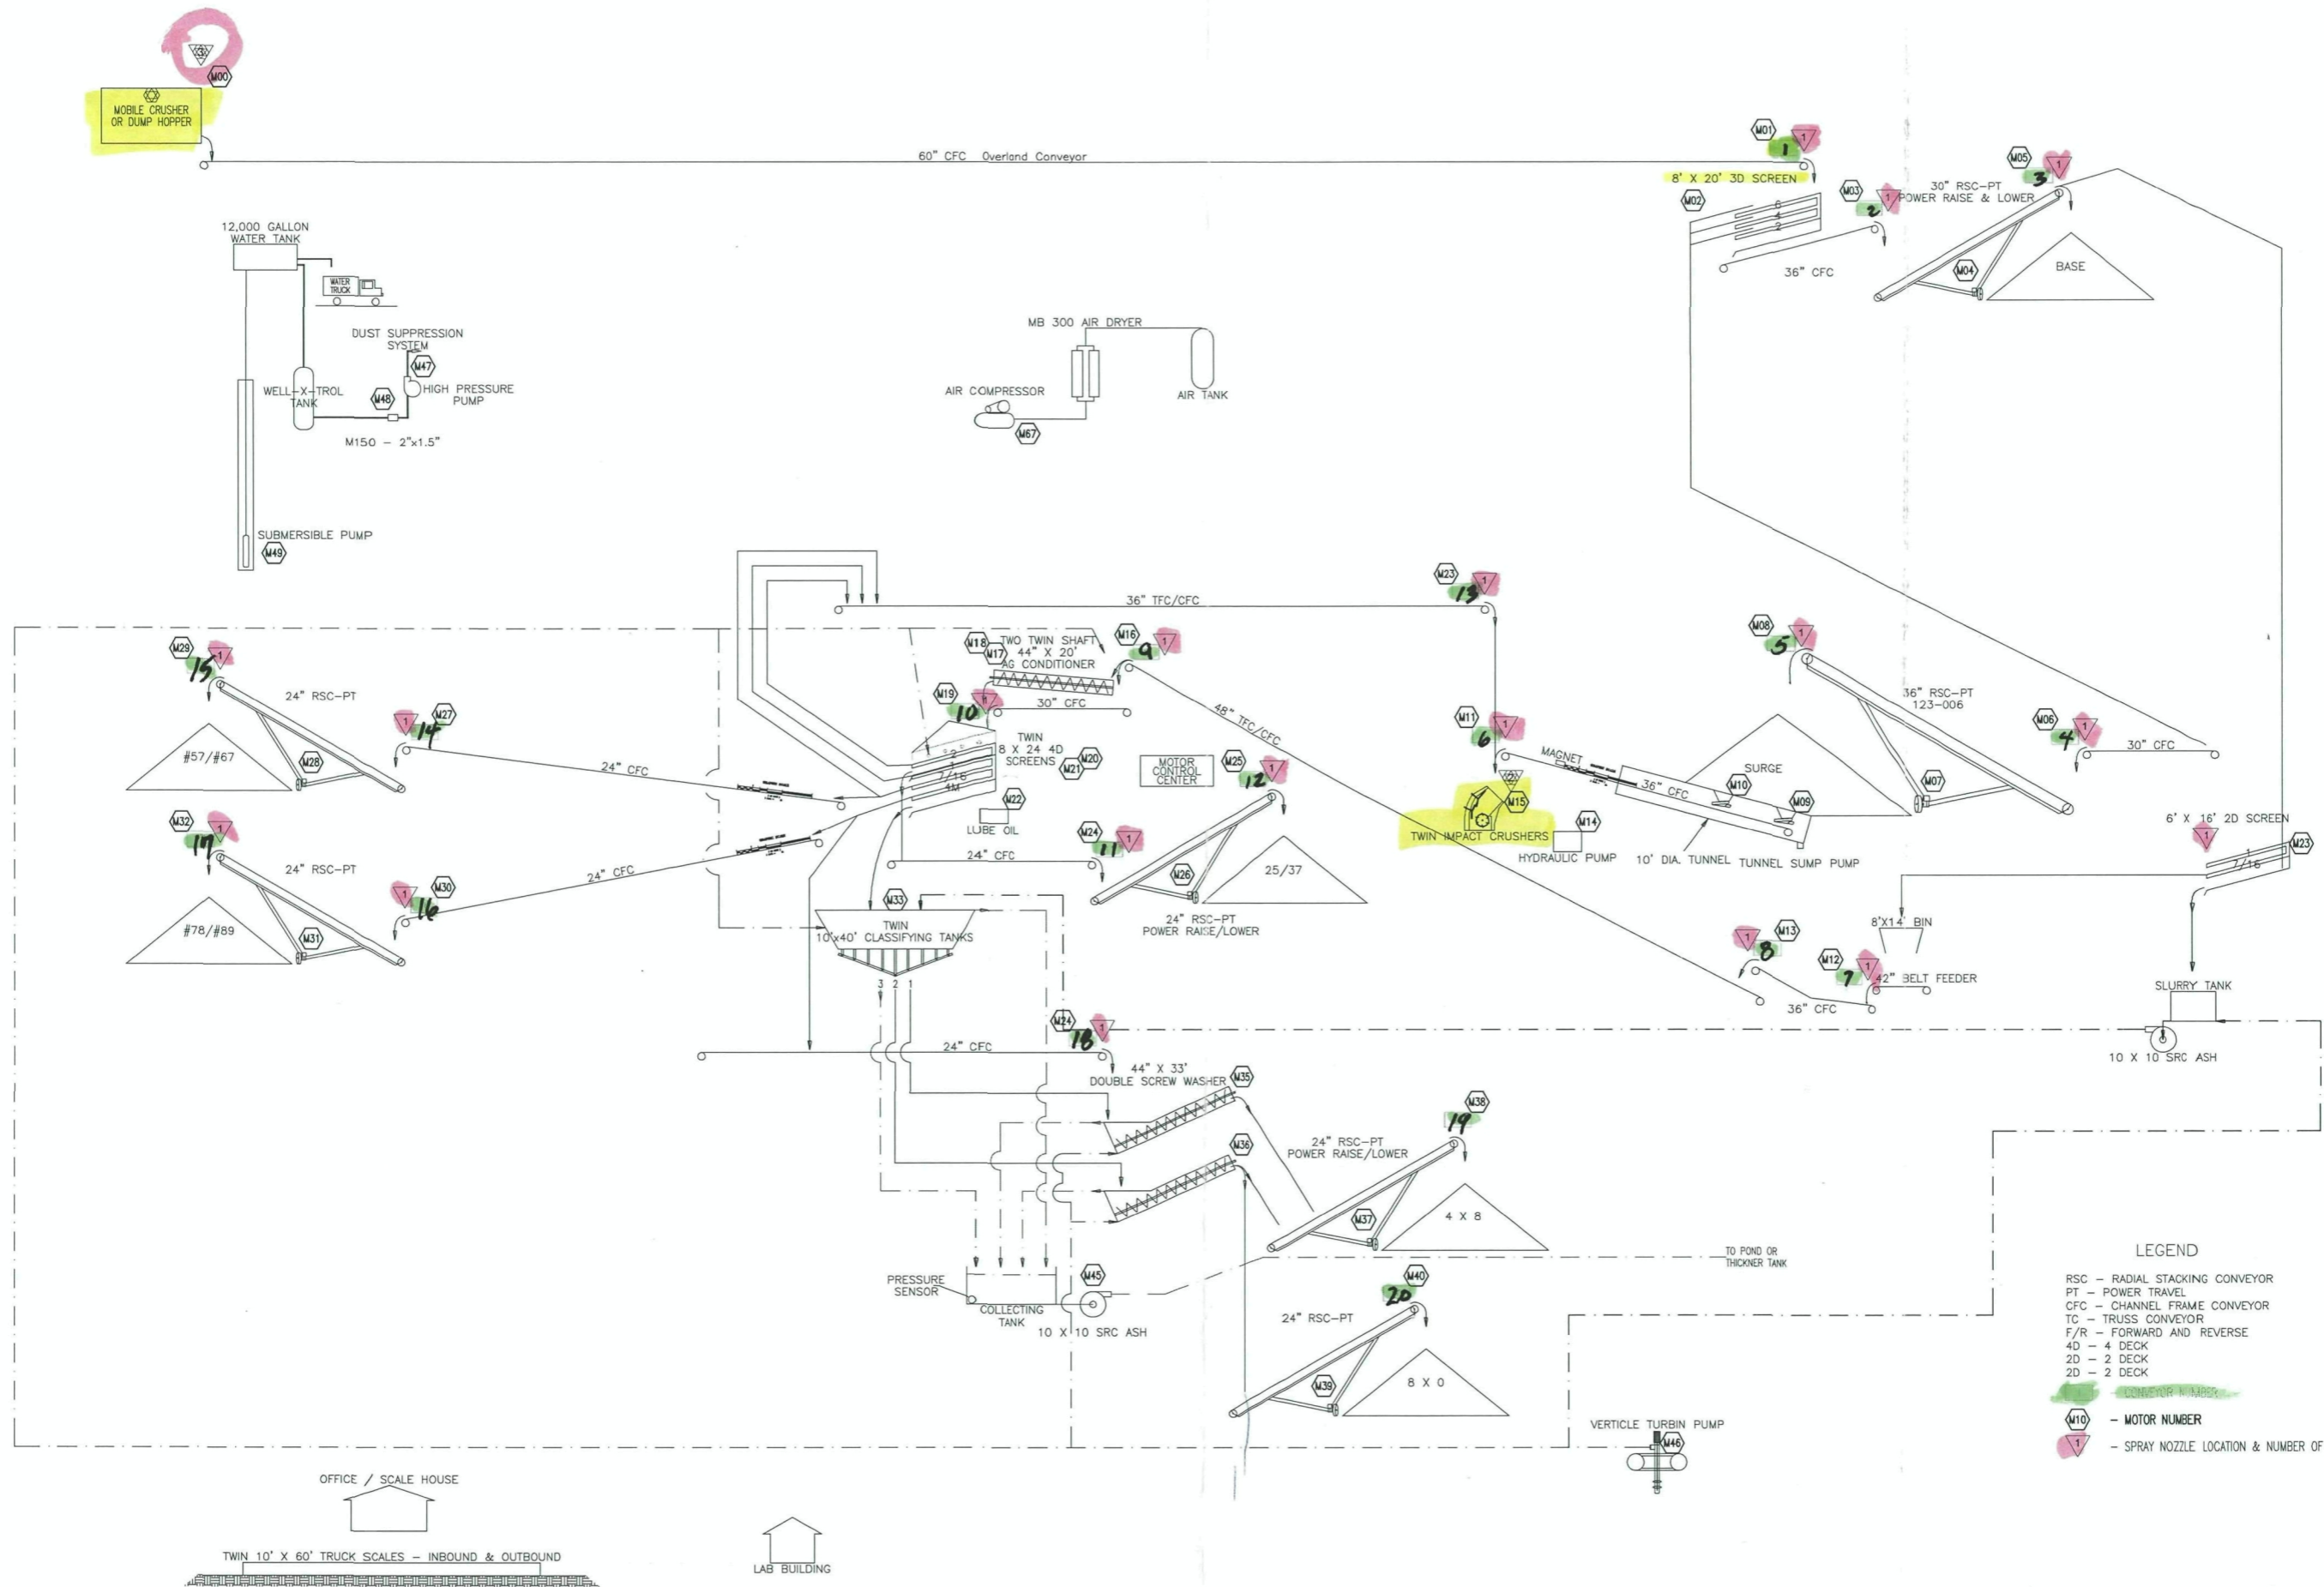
3
M00
MOBILE CRUSHER OR DUMP HOPPER

60" CFC Overland Conveyor

M01 1 1
8' X 20' 3D SCREEN
M02
M03 2 1
36" CFC
M05 3 1
30" RSC-PT POWER RAISE & LOWER
M04
BASE

12,000 GALLON WATER TANK
WATER TRUCK
DUST SUPPRESSION SYSTEM
M47
HIGH PRESSURE PUMP
WELL-X-TROL TANK
M48
M150 – 2"x1.5"
SUBMERSIBLE PUMP
M49

MB 300 AIR DRYER
AIR COMPRESSOR
AIR TANK
M67

36" TFC/CFC
M23 13 1
M29 15 1
24" RSC-PT
#57/#67
M28
1 14 M27
24" CFC
M32 17 1
24" RSC-PT
#78/#89
M31
1 16 M30
24" CFC

M18 M17 TWO TWIN SHAFT 44" X 20' AG CONDITIONER
M16 9 1
M19 10 1
30" CFC
TWIN 8 X 24 4D SCREENS
7/16
M20
M21
M22
LUBE OIL
48" TFC/CFC
MOTOR CONTROL CENTER
M25 12 1
24" CFC
M24 11 1
M26
25/37
24" RSC-PT POWER RAISE/LOWER
M33
TWIN 10'x40' CLASSIFYING TANKS
3 2 1

M08 5 1
36" RSC-PT 123-006
M11 6 1
MAGNET
36" CFC
SURGE
M10
M09
M07
M06 4 1
30" CFC
2
M15
TWIN IMPACT CRUSHERS
M14
HYDRAULIC PUMP
10' DIA. TUNNEL
TUNNEL SUMP PUMP
6' X 16' 2D SCREEN
1
M23
7/16
8'X14' BIN
1 8 M13
M12 7 1
42" BELT FEEDER
36" CFC
SLURRY TANK
10 X 10 SRC ASH

M24 18 1
24" CFC
44" X 33' DOUBLE SCREW WASHER
M35
M38 19
M36
24" RSC-PT POWER RAISE/LOWER
M37
4 X 8
TO POND OR THICKNER TANK
PRESSURE SENSOR
M45
COLLECTING TANK
10 X 10 SRC ASH
M40 20
24" RSC-PT
M39
8 X 0
VERTICLE TURBIN PUMP
M46

LEGEND
RSC – RADIAL STACKING CONVEYOR
PT – POWER TRAVEL
CFC – CHANNEL FRAME CONVEYOR
TC – TRUSS CONVEYOR
F/R – FORWARD AND REVERSE
4D – 4 DECK
2D – 2 DECK
2D – 2 DECK
CONVEYOR NUMBER
M10 – MOTOR NUMBER
1 – SPRAY NOZZLE LOCATION & NUMBER OF

OFFICE / SCALE HOUSE
TWIN 10' X 60' TRUCK SCALES – INBOUND & OUTBOUND
LAB BUILDING